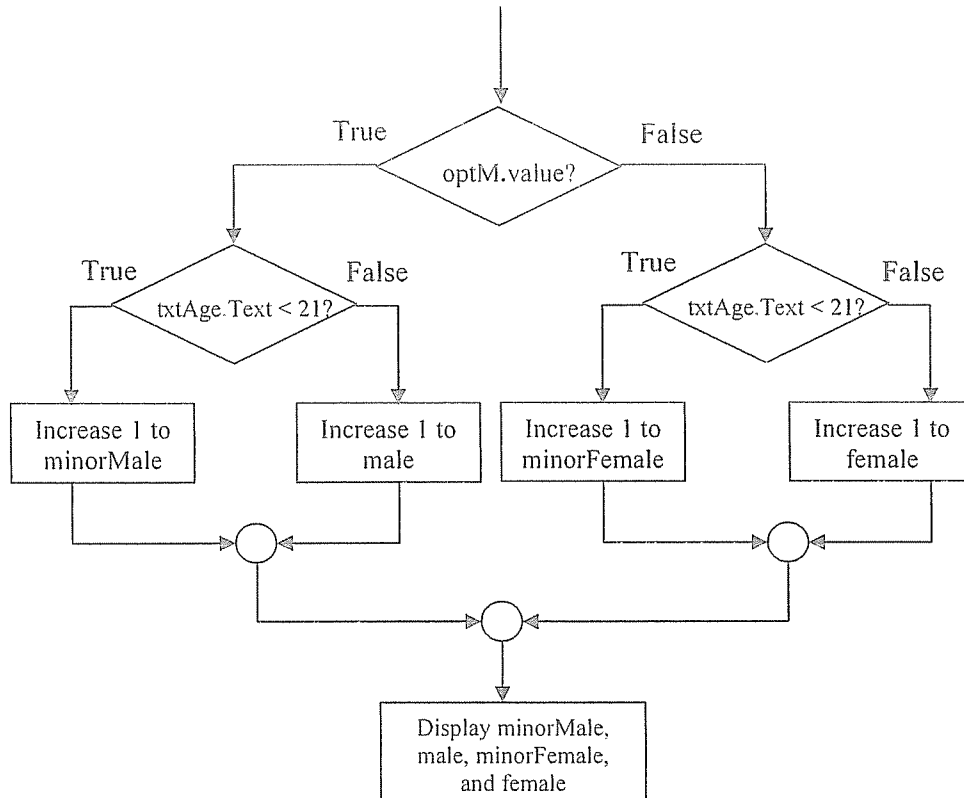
True

optM.value?

False

True

txtAge.Text < 21?

False

True

txtAge.Text < 21?

False

Increase 1 to minorMale

Increase 1 to male

Increase 1 to minorFemale

Increase 1 to female

Display minorMale, male, minorFemale, and female